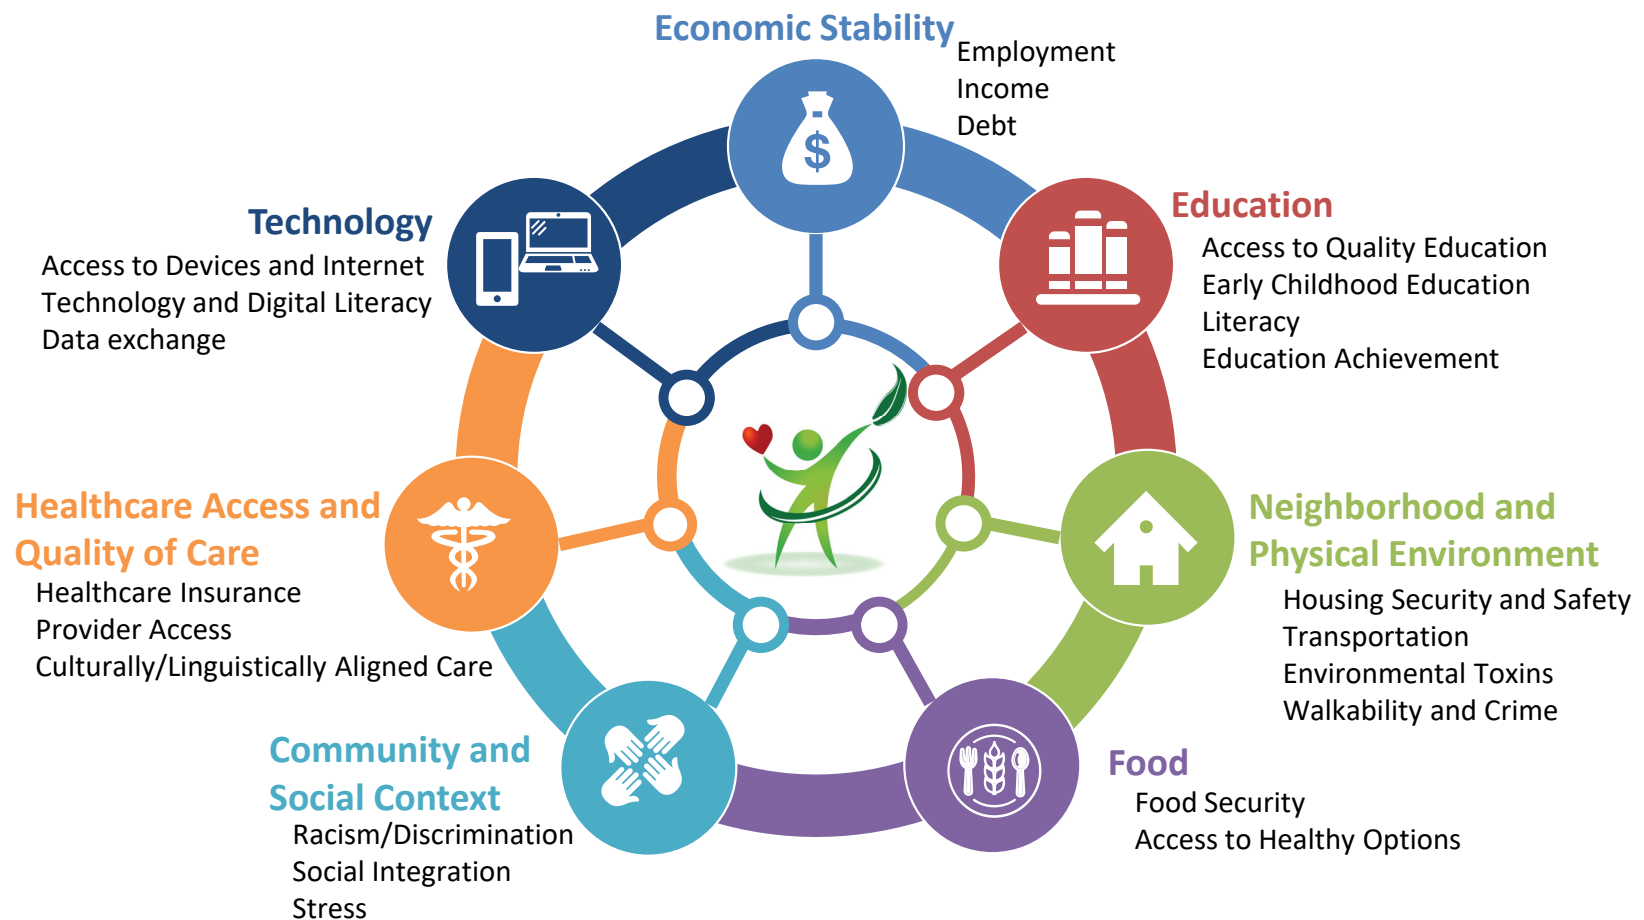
Economic Stability
Employment
Income
Debt

Education
Access to Quality Education
Early Childhood Education
Literacy
Education Achievement

Neighborhood and Physical Environment
Housing Security and Safety
Transportation
Environmental Toxins
Walkability and Crime

Food
Food Security
Access to Healthy Options

Community and Social Context
Racism/Discrimination
Social Integration
Stress

Healthcare Access and Quality of Care
Healthcare Insurance
Provider Access
Culturally/Linguistically Aligned Care

Technology
Access to Devices and Internet
Technology and Digital Literacy
Data exchange